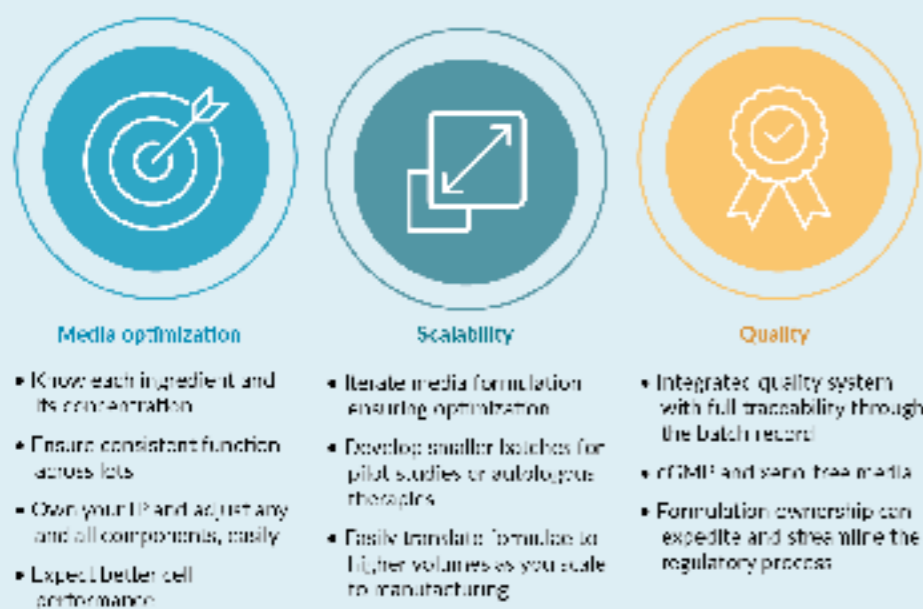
Media optimization

• Know each ingredient and its concentration
• Ensure consistent function across lots
• Own your IP and adjust any and all components, easily
• Expect better cell performance

Scalability

• Iterate media formulation ensuring optimization
• Develop smaller batches for pilot studies or autologous therapies
• Easily translate formulae to higher volumes as you scale to manufacturing

Quality

• Integrated quality system with full traceability through the batch record
• cGMP and xeno-free media
• Formulation ownership can expedite and streamline the regulatory process